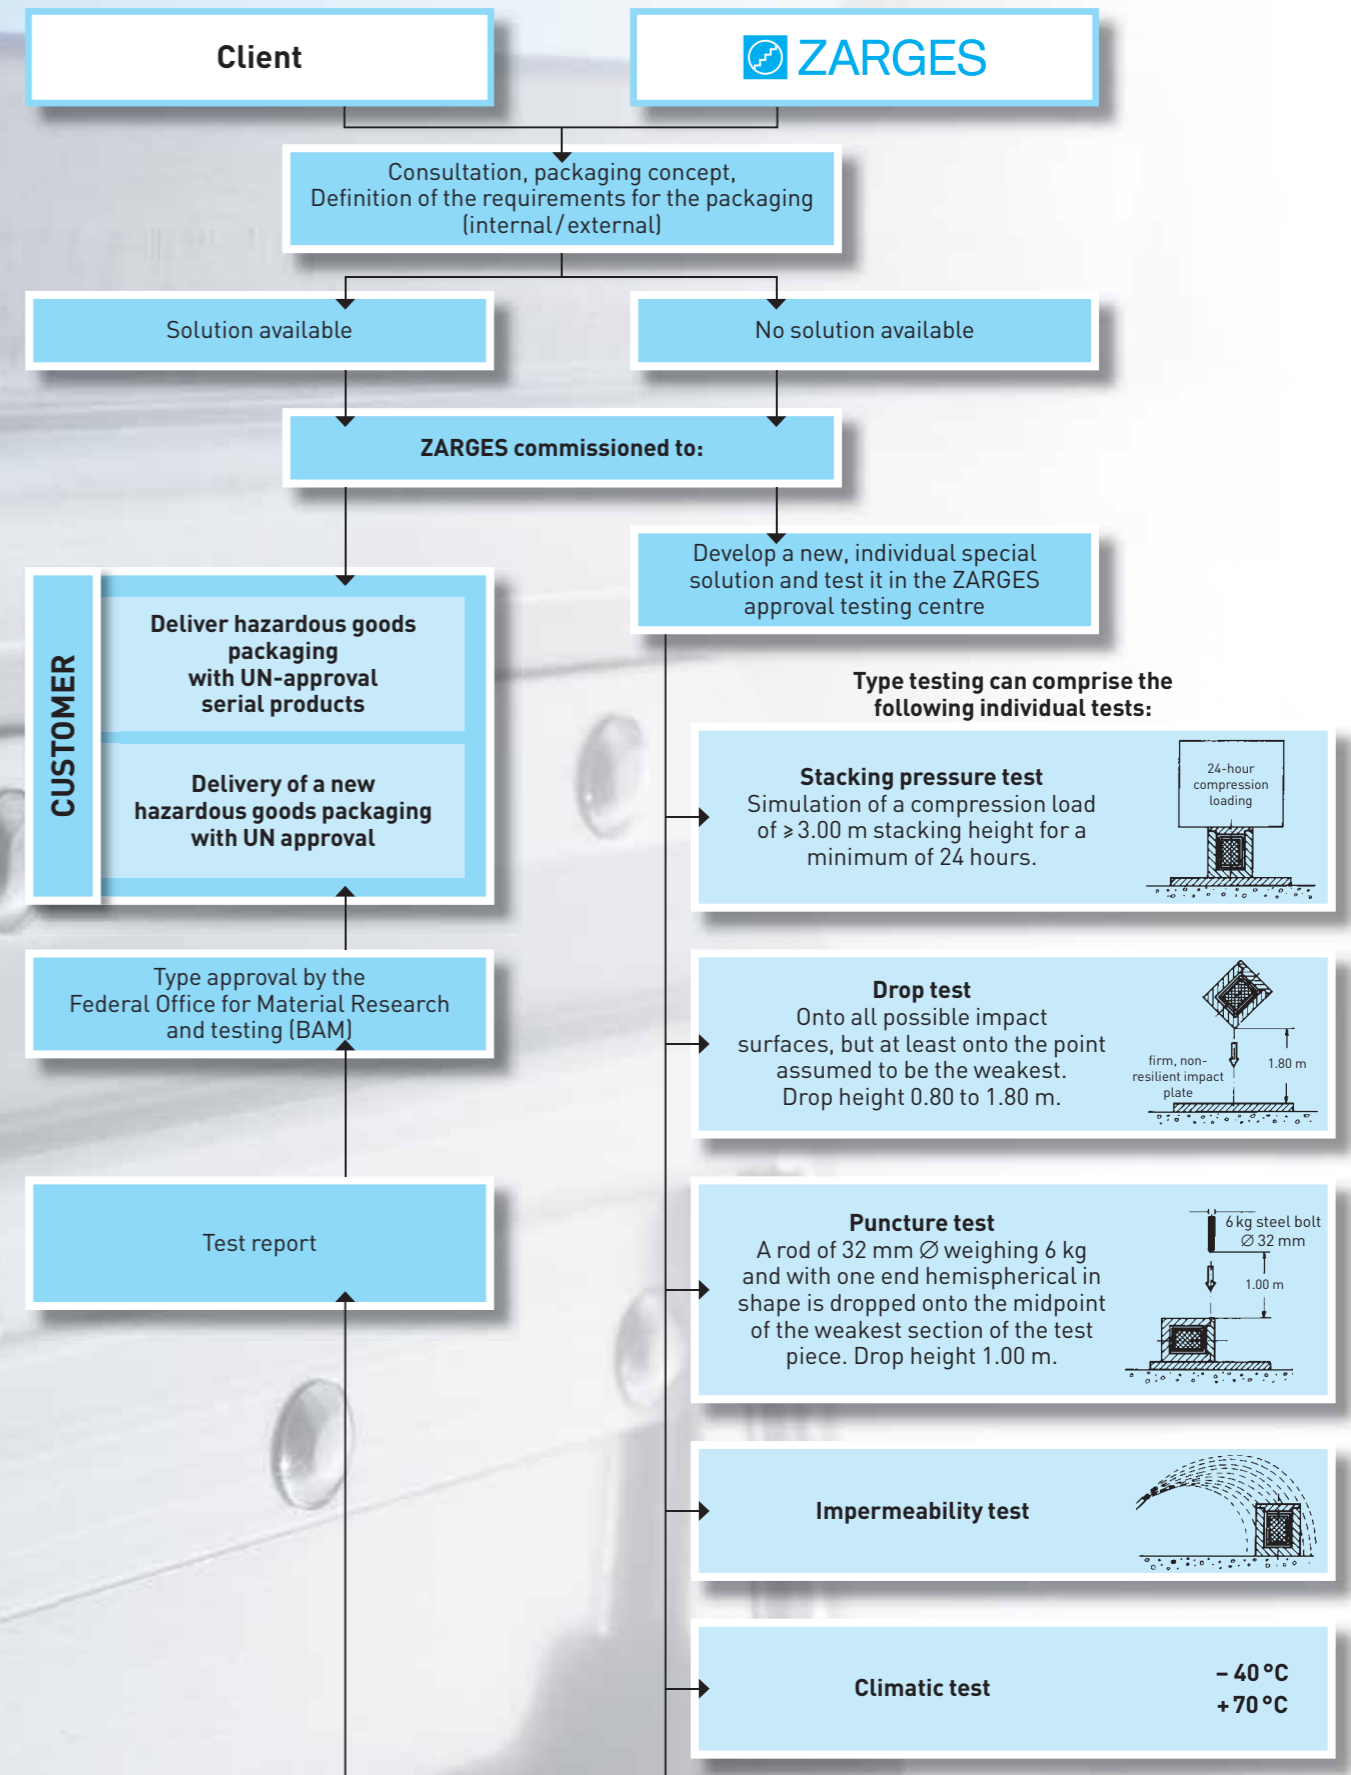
Client

ZARGES

Consultation, packaging concept, Definition of the requirements for the packaging (internal / external)

Solution available

No solution available

ZARGES commissioned to:

Develop a new, individual special solution and test it in the ZARGES approval testing centre

CUSTOMER

Deliver hazardous goods packaging with UN-approval serial products

Delivery of a new hazardous goods packaging with UN approval

Type testing can comprise the following individual tests:

Stacking pressure test
Simulation of a compression load of ⩾ 3.00 m stacking height for a minimum of 24 hours.

24-hour compression loading

Type approval by the Federal Office for Material Research and testing (BAM)

Drop test
Onto all possible impact surfaces, but at least onto the point assumed to be the weakest. Drop height 0.80 to 1.80 m.

firm, non-resilient impact plate

1.80 m

Test report

Puncture test
A rod of 32 mm ∅ weighing 6 kg and with one end hemispherical in shape is dropped onto the midpoint of the weakest section of the test piece. Drop height 1.00 m.

6 kg steel bolt ∅ 32 mm

1.00 m

Impermeability test

Climatic test

– 40 °C
+ 70 °C